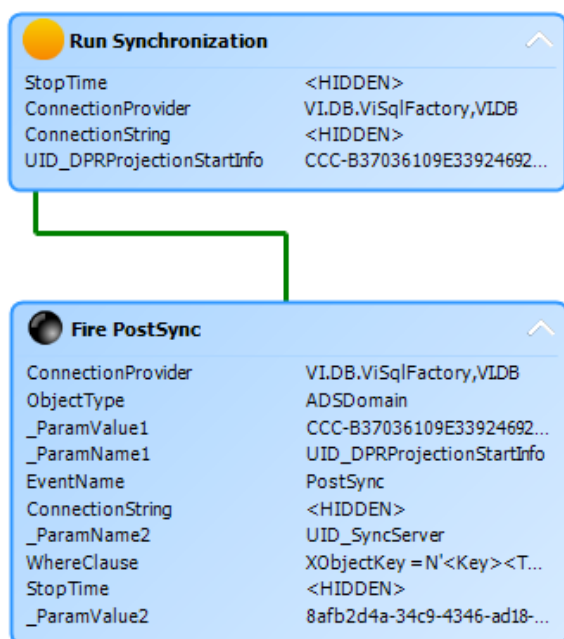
Run Synchronization

| | |
|---|---|
| StopTime | <HIDDEN> |
| ConnectionProvider | VI.DB.ViSqlFactory,VI.DB |
| ConnectionString | <HIDDEN> |
| UID_DPRProjectionStartInfo | CCC-B37036109E33924692... |

Fire PostSync

| | |
|---|---|
| ConnectionProvider | VI.DB.ViSqlFactory,VI.DB |
| ObjectType | ADSDomain |
| _ParamValue1 | CCC-B37036109E33924692... |
| _ParamName1 | UID_DPRProjectionStartInfo |
| EventName | PostSync |
| ConnectionString | <HIDDEN> |
| _ParamName2 | UID_SyncServer |
| WhereClause | XObjectKey = N'<Key><T... |
| StopTime | <HIDDEN> |
| _ParamValue2 | 8afb2d4a-34c9-4346-ad18-... |